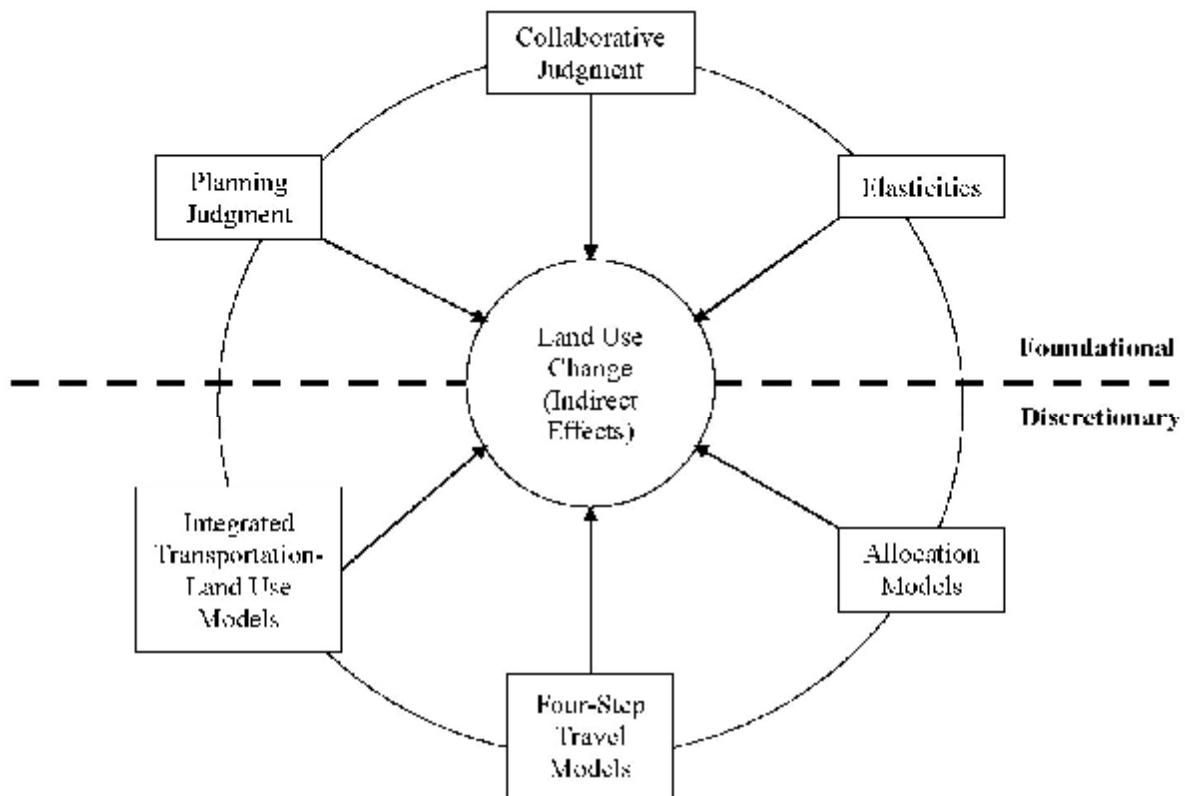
Collaborative Judgment

Planning Judgment

Elasticities

Land Use Change (Indirect Effects)

Foundational

Discretionary

Integrated Transportation-Land Use Models

Allocation Models

Four-Step Travel Models